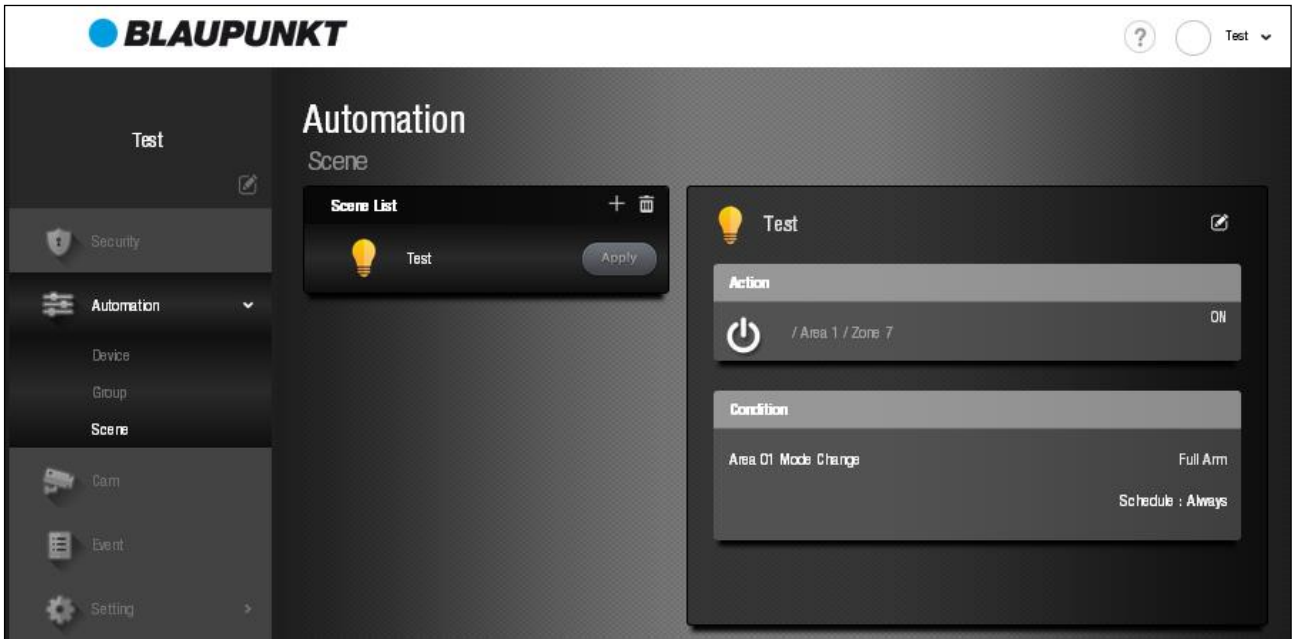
BLAUPUNKT

? Test

Test

Security

Automation

Device

Group

Scene

Cam

Event

Setting

Automation

Scene

Scene List

Test

Apply

Test

Action

/ Area 1 / Zone 7

ON

Condition

Area 01 Mode Change

Full Arm

Schedule : Always